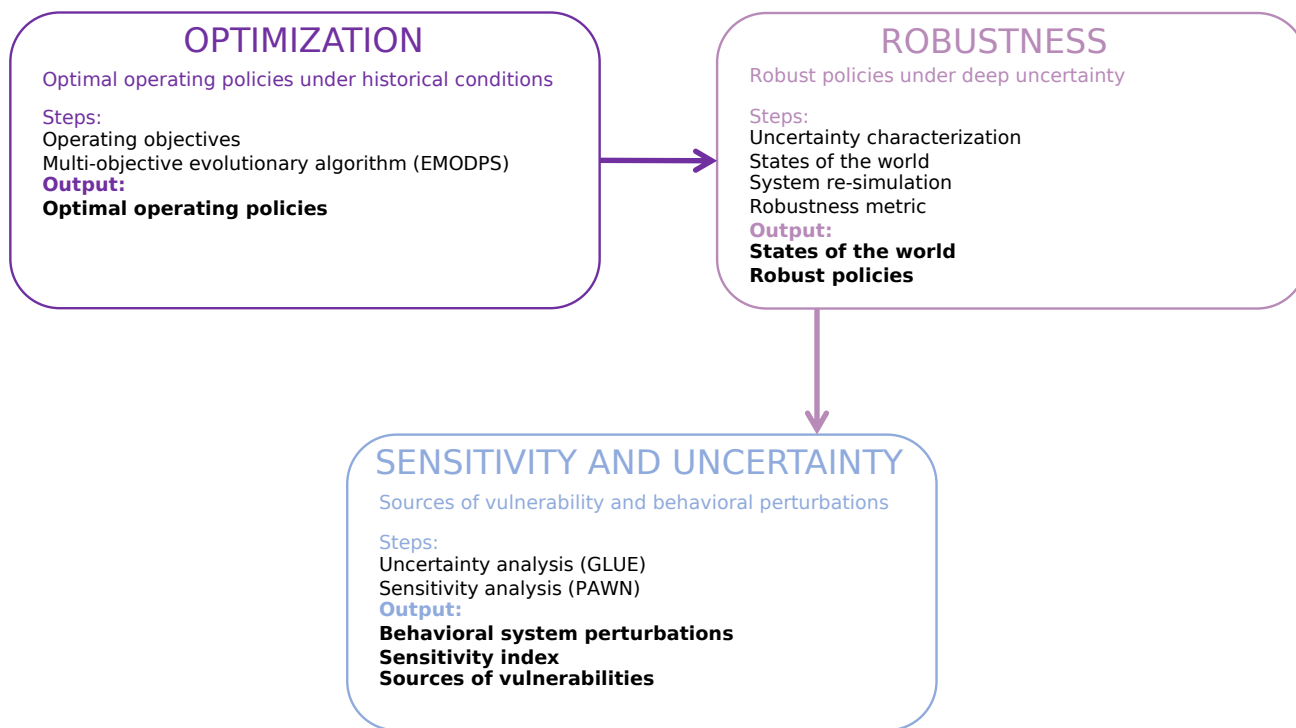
OPTIMIZATION
Optimal operating policies under historical conditions

Steps:
Operating objectives
Multi-objective evolutionary algorithm (EMODPS)
**Output:**
**Optimal operating policies**

ROBUSTNESS
Robust policies under deep uncertainty

Steps:
Uncertainty characterization
States of the world
System re-simulation
Robustness metric
**Output:**
**States of the world**
**Robust policies**

SENSITIVITY AND UNCERTAINTY
Sources of vulnerability and behavioral perturbations

Steps:
Uncertainty analysis (GLUE)
Sensitivity analysis (PAWN)
**Output:**
**Behavioral system perturbations**
**Sensitivity index**
**Sources of vulnerabilities**